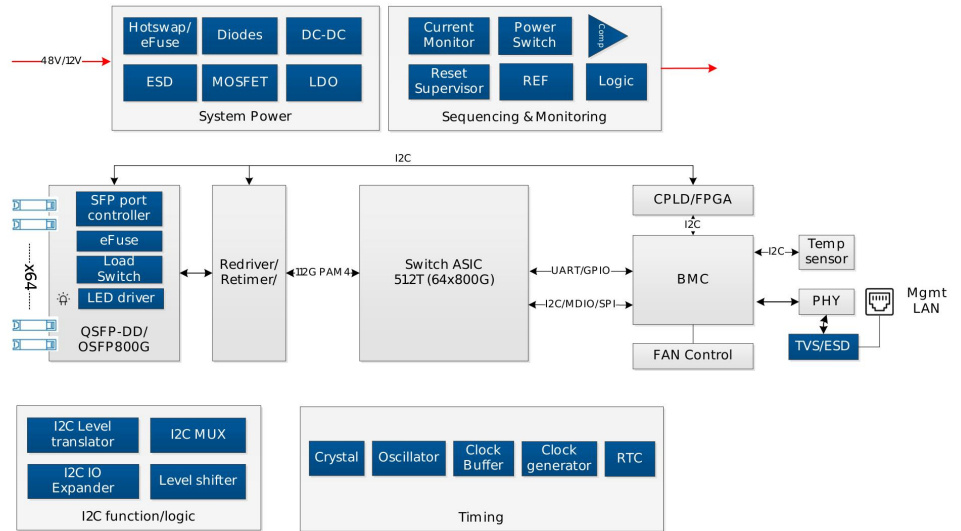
48V/12V

Hotswap/ eFuse
Diodes
DC-DC
ESD
MOSFET
LDO
System Power

Current Monitor
Power Switch
Comp
Reset Supervisor
REF
Logic
Sequencing & Monitoring

I2C

x64

SFP port controller
eFuse
Load Switch
LED driver
QSFP-DD/ OSFP800G

Redriver/ Retimer/

112G PAM4

Switch ASIC 512T (64x800G)

UART/GPIO
I2C/MDIO/SPI

CPLD/FPGA
I2C
BMC
I2C
Temp sensor
PHY
TVS/ESD
Mgmt LAN
FAN Control

I2C Level translator
I2C MUX
I2C IO Expander
Level shifter
I2C function/logic

Crystal
Oscillator
Clock Buffer
Clock generator
RTC
Timing